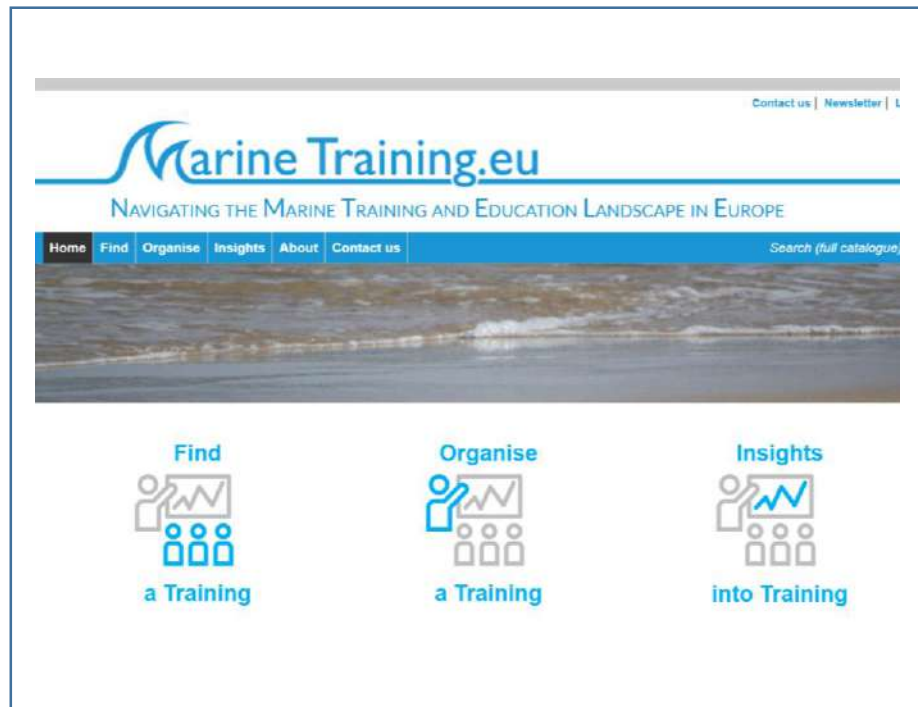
Contact us | Newsletter | L

Marine Training.eu

NAVIGATING THE MARINE TRAINING AND EDUCATION LANDSCAPE IN EUROPE

Home Find Organise Insights About Contact us

Search (full catalogue)

Find

a Training

Organise

a Training

Insights

into Training